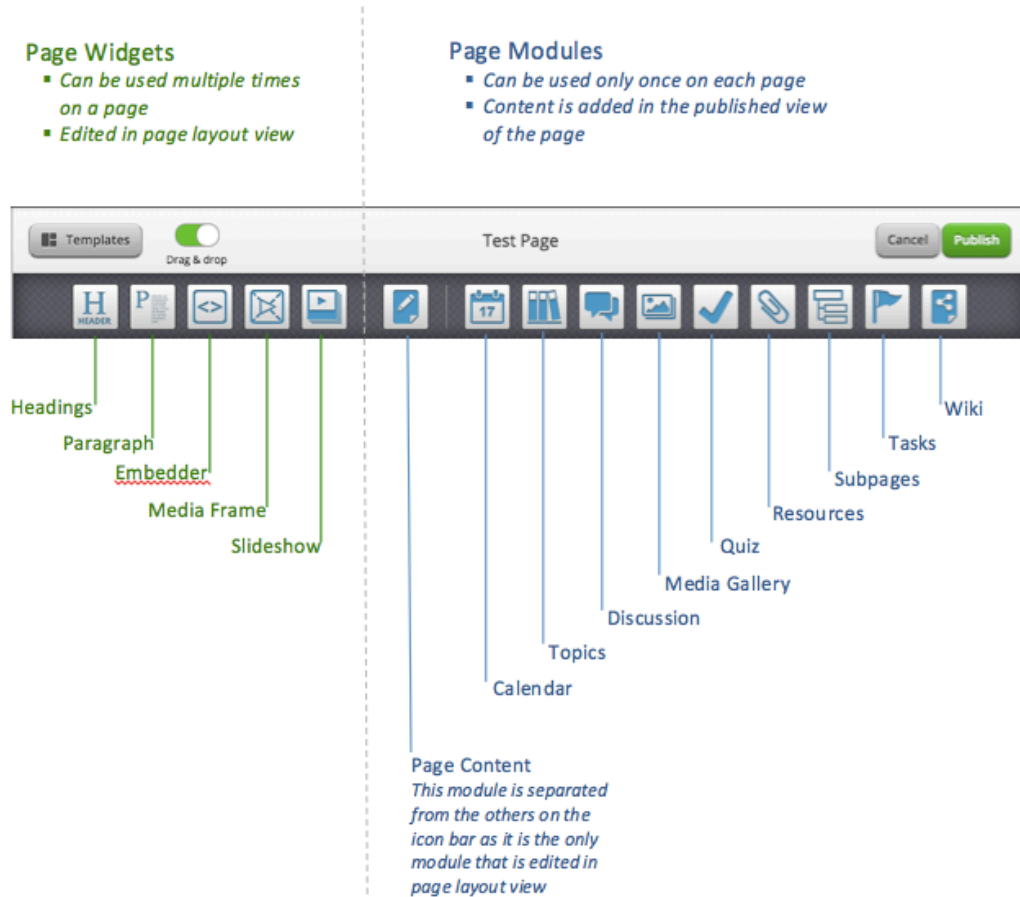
Page Widgets
- Can be used multiple times on a page
- Edited in page layout view

Page Modules
- Can be used only once on each page
- Content is added in the published view of the page

Templates
Drag & drop
Test Page
Cancel
Publish

H
HEADER
P
<>
17

Headings
Paragraph
Embedder
Media Frame
Slideshow

Wiki
Tasks
Subpages
Resources
Quiz
Media Gallery
Discussion
Topics
Calendar

Page Content
This module is separated from the others on the icon bar as it is the only module that is edited in page layout view